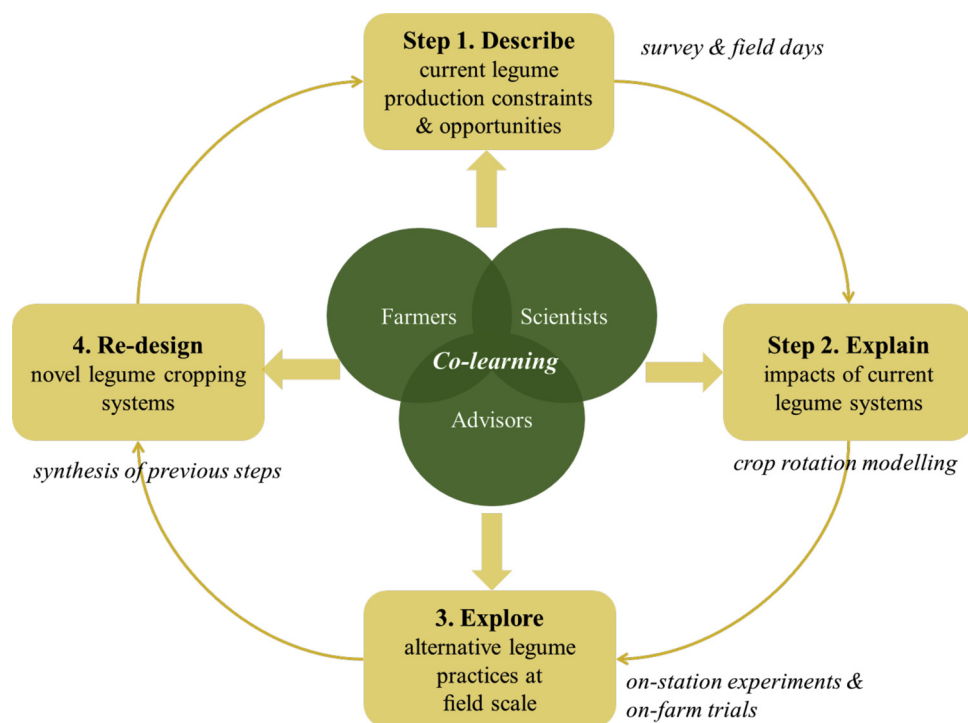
**Step 1. Describe**
current legume production constraints & opportunities

*survey & field days*

Farmers

Scientists

*Co-learning*

Advisors

**4. Re-design**
novel legume cropping systems

**Step 2. Explain**
impacts of current legume systems

*synthesis of previous steps*

*crop rotation modelling*

**3. Explore**
alternative legume practices at field scale

*on-station experiments & on-farm trials*